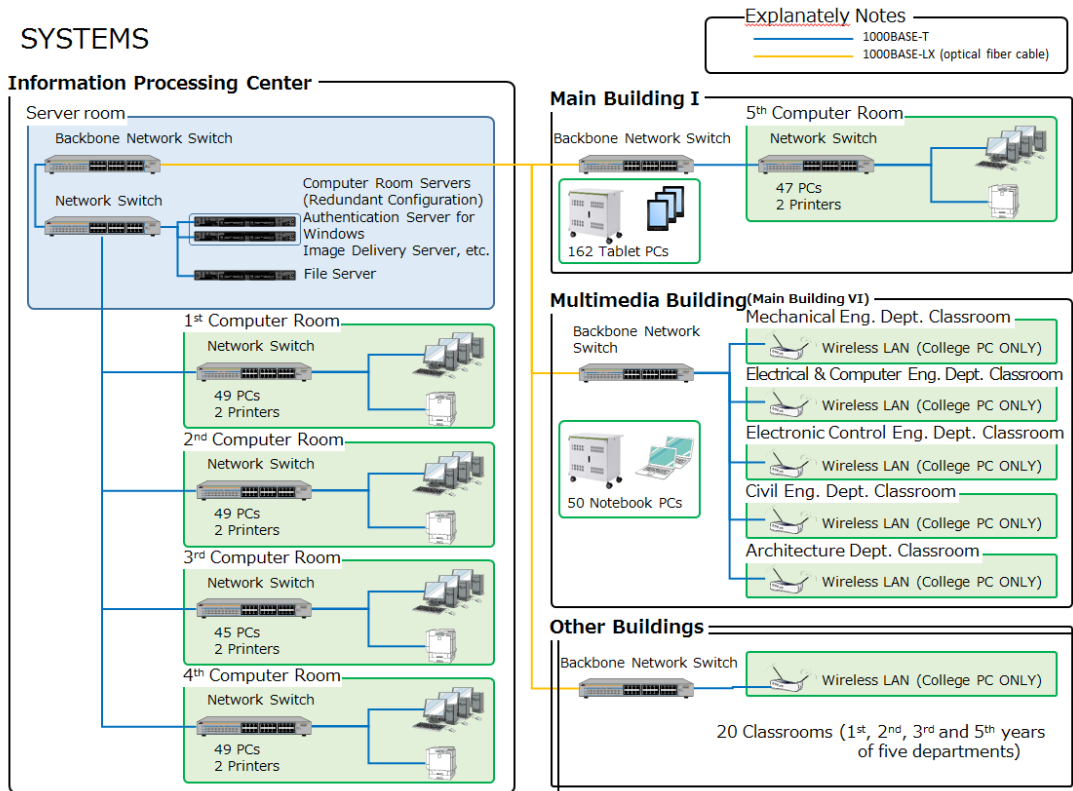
SYSTEMS

Explanately Notes
1000BASE-T
1000BASE-LX (optical fiber cable)

Information Processing Center

Server room
Backbone Network Switch
Network Switch
Computer Room Servers (Redundant Configuration)
Authentication Server for Windows
Image Delivery Server, etc.
File Server

1st Computer Room
Network Switch
49 PCs
2 Printers

2nd Computer Room
Network Switch
49 PCs
2 Printers

3rd Computer Room
Network Switch
45 PCs
2 Printers

4th Computer Room
Network Switch
49 PCs
2 Printers

Main Building I
Backbone Network Switch
162 Tablet PCs
5th Computer Room
Network Switch
47 PCs
2 Printers

Multimedia Building (Main Building VI)
Backbone Network Switch
50 Notebook PCs
Mechanical Eng. Dept. Classroom
Wireless LAN (College PC ONLY)
Electrical & Computer Eng. Dept. Classroom
Wireless LAN (College PC ONLY)
Electronic Control Eng. Dept. Classroom
Wireless LAN (College PC ONLY)
Civil Eng. Dept. Classroom
Wireless LAN (College PC ONLY)
Architecture Dept. Classroom
Wireless LAN (College PC ONLY)

Other Buildings
Backbone Network Switch
Wireless LAN (College PC ONLY)
20 Classrooms (1st, 2nd, 3rd and 5th years of five departments)